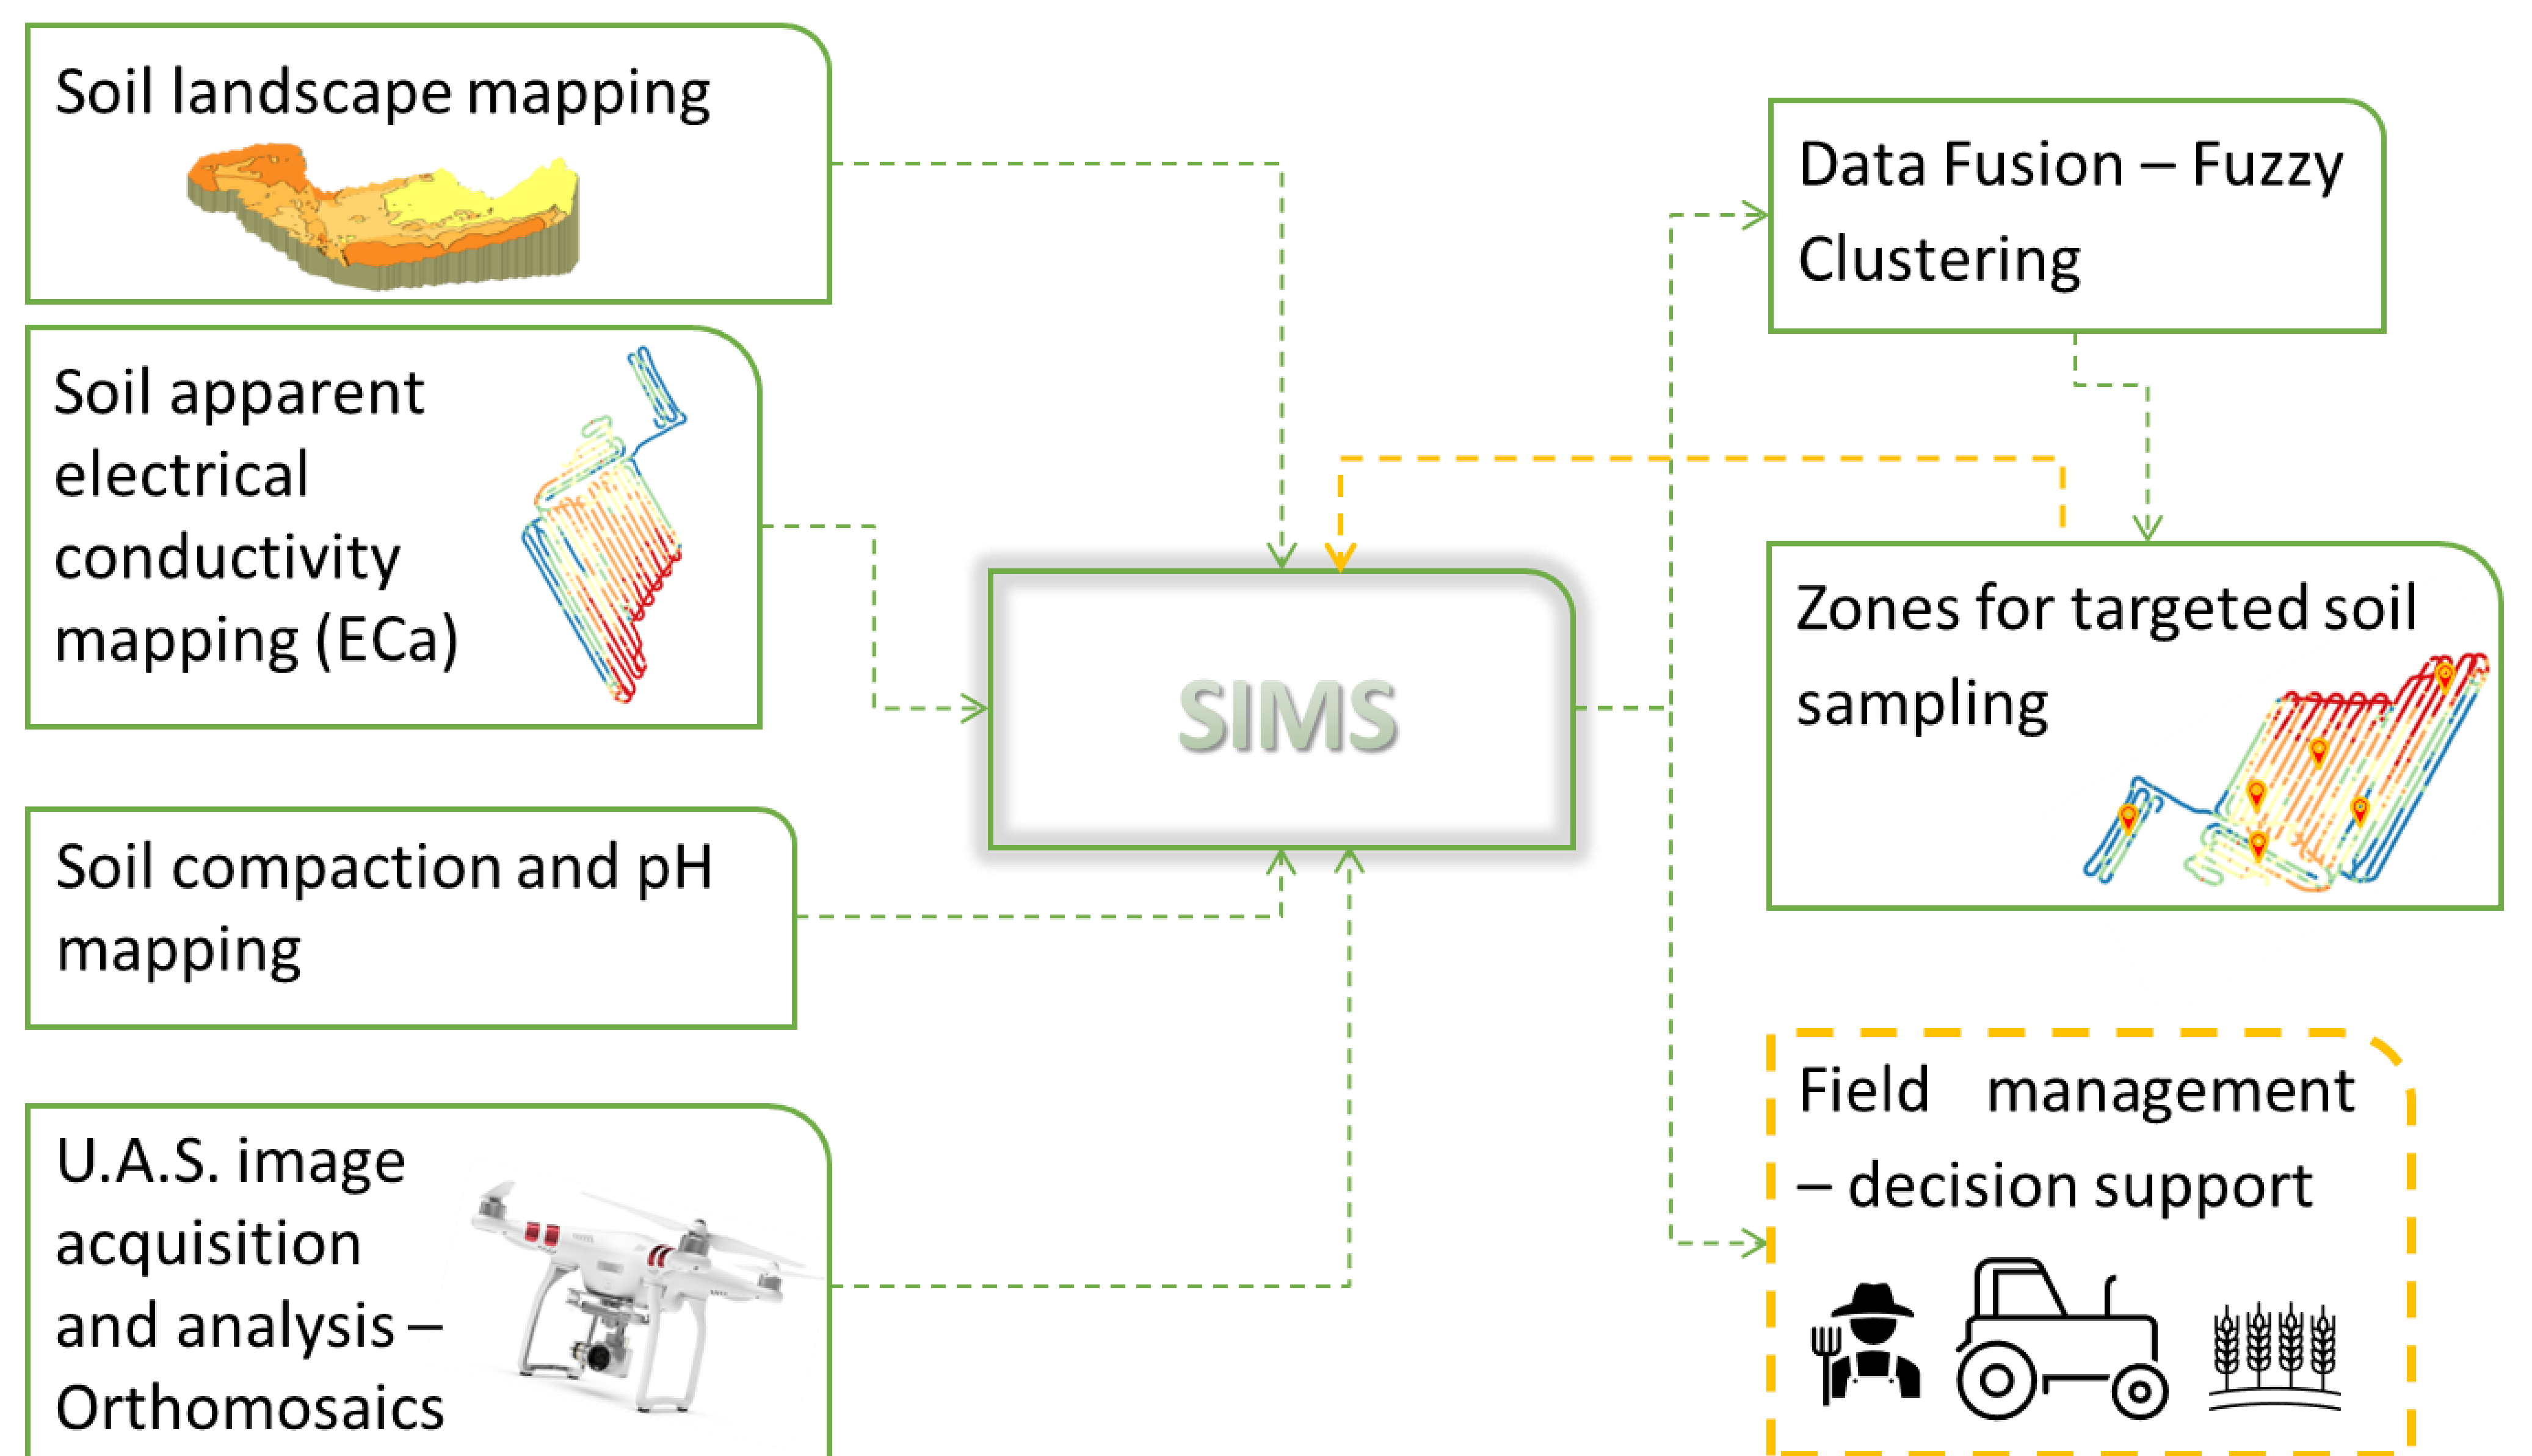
Soil landscape mapping

Soil apparent electrical conductivity mapping (ECa)

Soil compaction and pH mapping

U.A.S. image acquisition and analysis – Orthomosaics

SIMS

Data Fusion – Fuzzy Clustering

Zones for targeted soil sampling

Field management – decision support